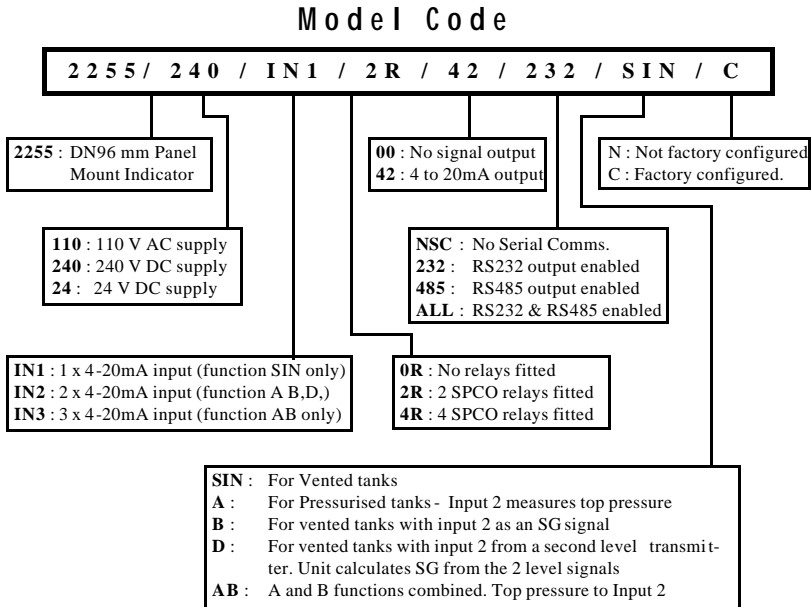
Model Code

2255/ 240 / IN1 / 2R / 42 / 232 / SIN / C

2255 : DN96 mm Panel Mount Indicator

00 : No signal output
42 : 4 to 20mA output

N : Not factory configured
C : Factory configured.

110 : 110 V AC supply
240 : 240 V DC supply
24 : 24 V DC supply

NSC : No Serial Comms.
232 : RS232 output enabled
485 : RS485 output enabled
ALL : RS232 & RS485 enabled

IN1 : 1 x 4-20mA input (function SIN only)
IN2 : 2 x 4-20mA input (function A B,D,)
IN3 : 3 x 4-20mA input (function AB only)

0R : No relays fitted
2R : 2 SPCO relays fitted
4R : 4 SPCO relays fitted

SIN : For Vented tanks
A : For Pressurised tanks - Input 2 measures top pressure
B : For vented tanks with input 2 as an SG signal
D : For vented tanks with input 2 from a second level transmitter. Unit calculates SG from the 2 level signals
AB : A and B functions combined. Top pressure to Input 2